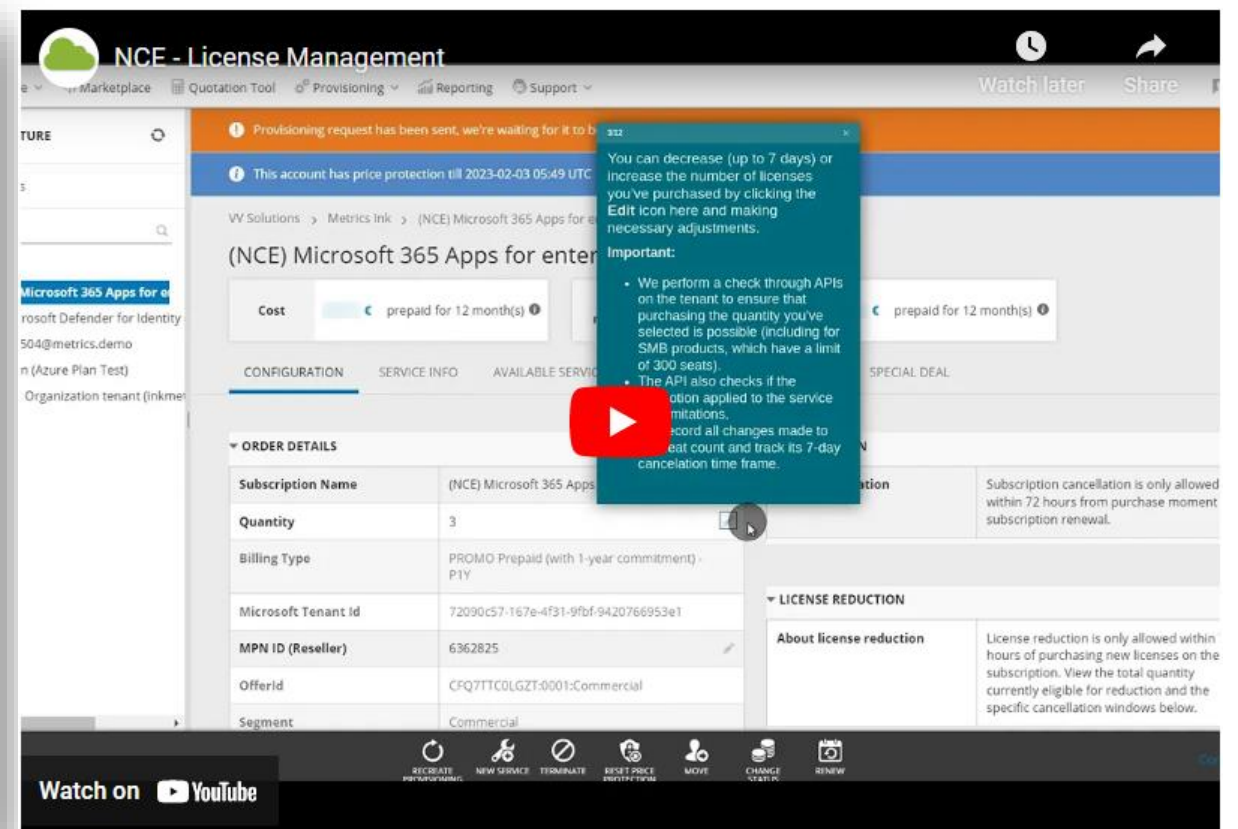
NCE - License Management

Watch later

Share

Marketplace Quotation Tool Provisioning Reporting Support

TURE

Provisioning request has been sent, we're waiting for it to b

This account has price protection till 2023-02-03 05:49 UTC

VV Solutions > Metrics Ink > (NCE) Microsoft 365 Apps for e

(NCE) Microsoft 365 Apps for enter

Microsoft 365 Apps for e
rosoft Defender for Identity
504@metrics.demo
n (Azure Plan Test)
Organization tenant (inkme

Cost prepaid for 12 month(s)

prepaid for 12 month(s)

CONFIGURATION SERVICE INFO AVAILABLE SERVI SPECIAL DEAL

3/12

You can decrease (up to 7 days) or increase the number of licenses you've purchased by clicking the **Edit** icon here and making necessary adjustments.

**Important:**

- We perform a check through APIs on the tenant to ensure that purchasing the quantity you've selected is possible (including for SMB products, which have a limit of 300 seats).
- The API also checks if the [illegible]otion applied to the service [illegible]mitations.
- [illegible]ecord all changes made to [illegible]eat count and track its 7-day cancelation time frame.

ORDER DETAILS

| | |
|---|---|
| Subscription Name | (NCE) Microsoft 365 Apps |
| Quantity | 3 |
| Billing Type | PROMO Prepaid (with 1-year commitment) - P1Y |
| Microsoft Tenant Id | 72090c57-167e-4f31-9fbf-9420766953e1 |
| MPN ID (Reseller) | 6362825 |
| OfferId | CFQ7TTC0LGZT:0001:Commercial |
| Segment | Commercial |

N

ation | Subscription cancellation is only allowed within 72 hours from purchase moment subscription renewal.

LICENSE REDUCTION

About license reduction | License reduction is only allowed within hours of purchasing new licenses on the subscription. View the total quantity currently eligible for reduction and the specific cancellation windows below.

RECREATE PROVISIONING NEW SERVICE TERMINATE RESET PRICE PROTECTION MOVE CHANGE STATUS RENEW

Watch on YouTube